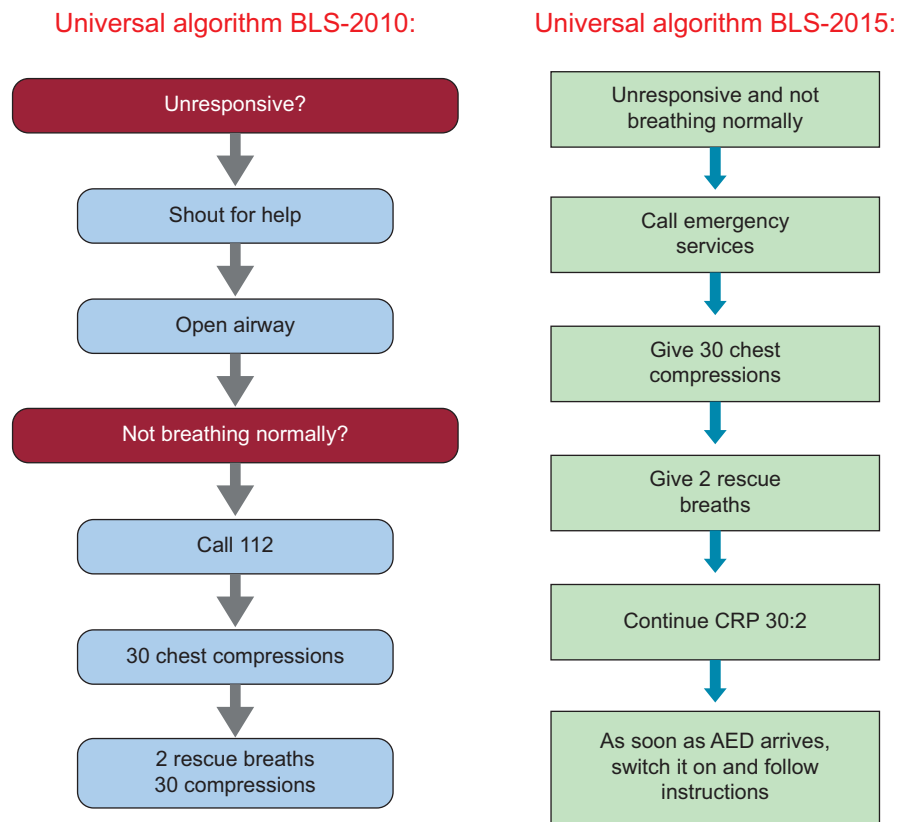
Universal algorithm BLS-2010:

Unresponsive?

Shout for help

Open airway

Not breathing normally?

Call 112

30 chest compressions

2 rescue breaths
30 compressions

Universal algorithm BLS-2015:

Unresponsive and not breathing normally

Call emergency services

Give 30 chest compressions

Give 2 rescue breaths

Continue CRP 30:2

As soon as AED arrives, switch it on and follow instructions